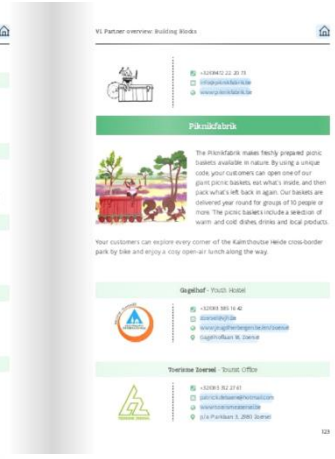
V1 Partner overview: Building Blocks

+32(0)472 22 20 15
info@picknikfabriek.be
www.picknikfabriek.be

Piknikfabrik

The Piknikfabrik makes freshly prepared picnic baskets available in nature. By using a unique code, your customers can open one of our giant picnic baskets, eat what's inside, and then pack what's left back in again. Our baskets are delivered year round for groups of 10 people or more. The picnic baskets include a selection of warm and cold dishes, drinks and local products.

Your customers can explore every corner of the Kalmthoutse Heide cross-border park by bike and enjoy a cosy open-air lunch along the way.

Gagelhof - Youth Hostel

+32(0)3 385 16 40
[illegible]
www.jeugdherbergen.be/en/zoersel
Gagelhoflaan 18, Zoersel

Toerisme Zoersel - Tourist Office

+32(0)3 312 27 61
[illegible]
www.toerismezoersel.be
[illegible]

123